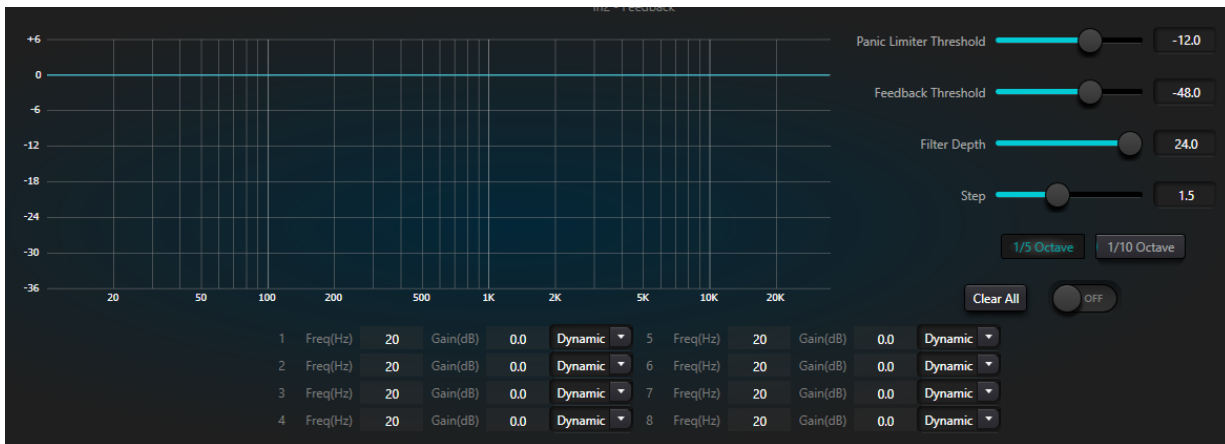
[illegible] - Feedback

+6
0
-6
-12
-18
-24
-30
-36

20 50 100 200 500 1K 2K 5K 10K 20K

Panic Limiter Threshold -12.0
Feedback Threshold -48.0
Filter Depth 24.0
Step 1.5

1/5 Octave
1/10 Octave

Clear All
OFF

| | | | | | |
|---|---|---|---|---|---|
| 1 | Freq(Hz) 20 | Gain(dB) 0.0 | Dynamic | 5 | Freq(Hz) 20 | Gain(dB) 0.0 | Dynamic |
| 2 | Freq(Hz) 20 | Gain(dB) 0.0 | Dynamic | 6 | Freq(Hz) 20 | Gain(dB) 0.0 | Dynamic |
| 3 | Freq(Hz) 20 | Gain(dB) 0.0 | Dynamic | 7 | Freq(Hz) 20 | Gain(dB) 0.0 | Dynamic |
| 4 | Freq(Hz) 20 | Gain(dB) 0.0 | Dynamic | 8 | Freq(Hz) 20 | Gain(dB) 0.0 | Dynamic |